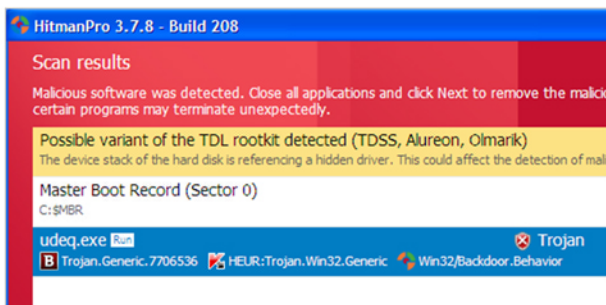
HitmanPro 3.7.8 - Build 208

Scan results

Malicious software was detected. Close all applications and click Next to remove the malici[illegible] certain programs may terminate unexpectedly.

Possible variant of the TDL rootkit detected (TDSS, Alureon, Olmarik)
The device stack of the hard disk is referencing a hidden driver. This could affect the detection of mal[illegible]

Master Boot Record (Sector 0)
C:$MBR

udeq.exe Run
Trojan
B Trojan.Generic.7706536 HEUR:Trojan.Win32.Generic Win32/Backdoor.Behavior